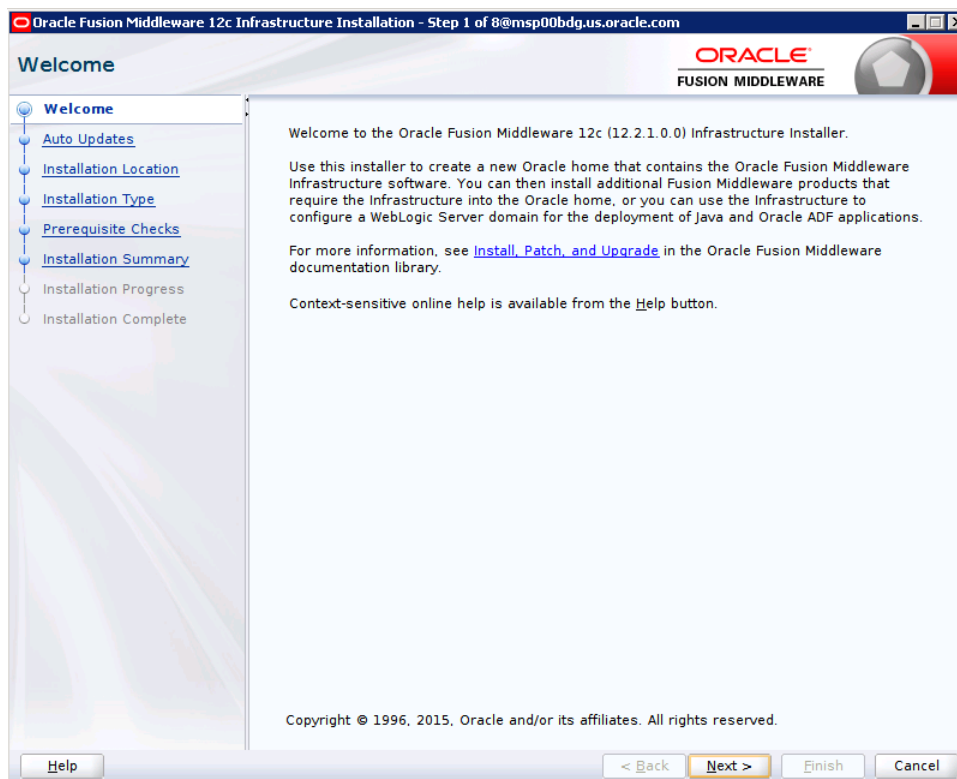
Oracle Fusion Middleware 12c Infrastructure Installation - Step 1 of 8@msp00bdg.us.oracle.com

Welcome

ORACLE
FUSION MIDDLEWARE

Welcome
Auto Updates
Installation Location
Installation Type
Prerequisite Checks
Installation Summary
Installation Progress
Installation Complete

Welcome to the Oracle Fusion Middleware 12c (12.2.1.0.0) Infrastructure Installer.

Use this installer to create a new Oracle home that contains the Oracle Fusion Middleware Infrastructure software. You can then install additional Fusion Middleware products that require the Infrastructure into the Oracle home, or you can use the Infrastructure to configure a WebLogic Server domain for the deployment of Java and Oracle ADF applications.

For more information, see Install, Patch, and Upgrade in the Oracle Fusion Middleware documentation library.

Context-sensitive online help is available from the Help button.

Copyright © 1996, 2015, Oracle and/or its affiliates. All rights reserved.

Help

< Back

Next >

Finish

Cancel